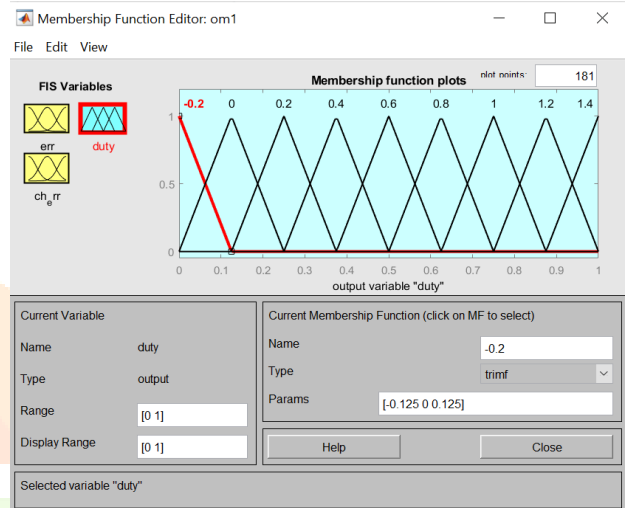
Membership Function Editor: om1

File Edit View

FIS Variables

err

duty

ch_e rr

Membership function plots

plot points: 181

-0.2 0 0.2 0.4 0.6 0.8 1 1.2 1.4

1

0.5

0

0 0.1 0.2 0.3 0.4 0.5 0.6 0.7 0.8 0.9 1

output variable "duty"

Current Variable

Name duty

Type output

Range [0 1]

Display Range [0 1]

Current Membership Function (click on MF to select)

Name -0.2

Type trimf

Params [-0.125 0 0.125]

Help

Close

Selected variable "duty"